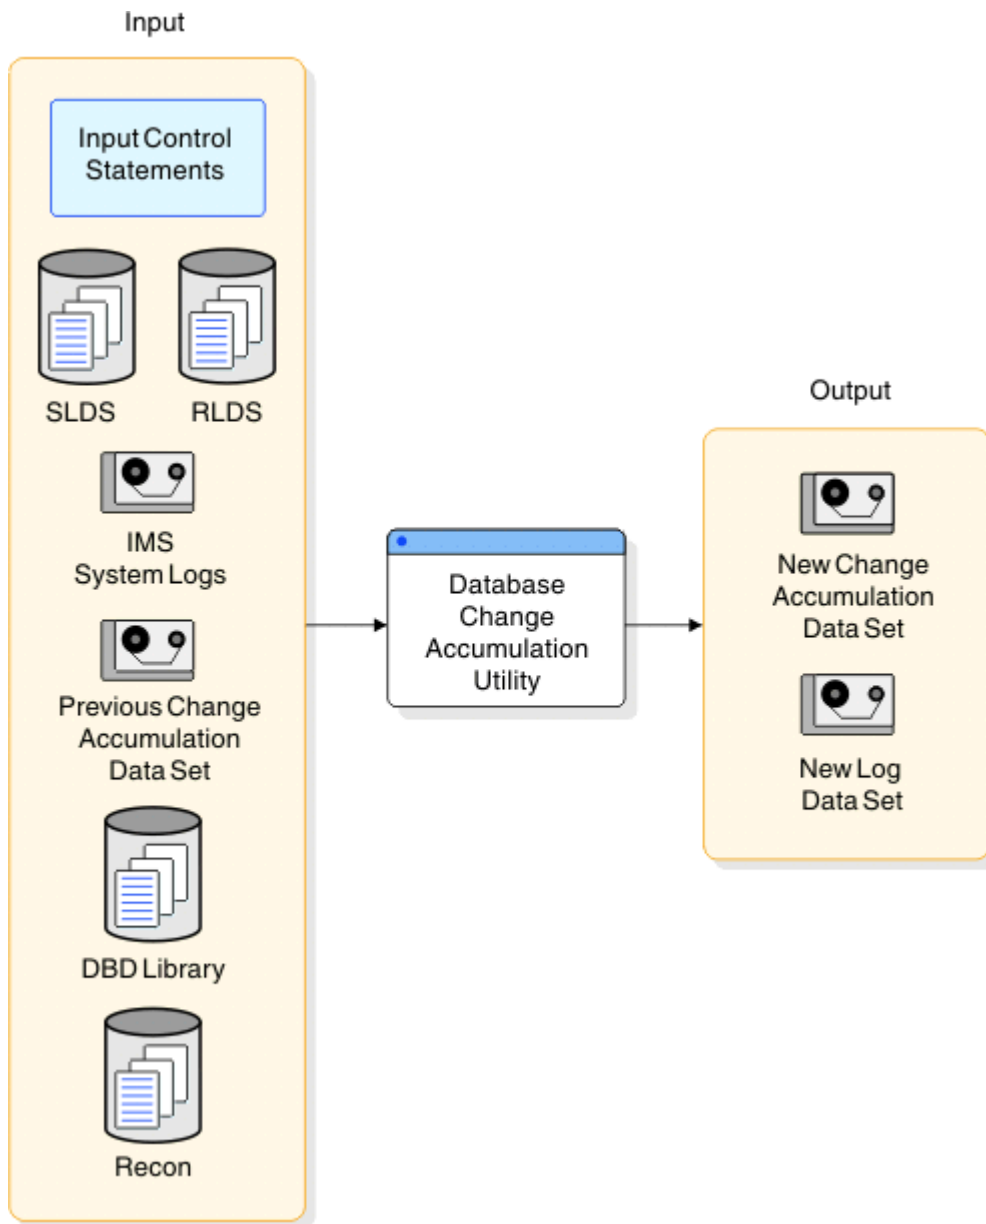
Input

Input Control Statements

SLDS

RLDS

IMS System Logs

Previous Change Accumulation Data Set

DBD Library

Recon

Database Change Accumulation Utility

Output

New Change Accumulation Data Set

New Log Data Set